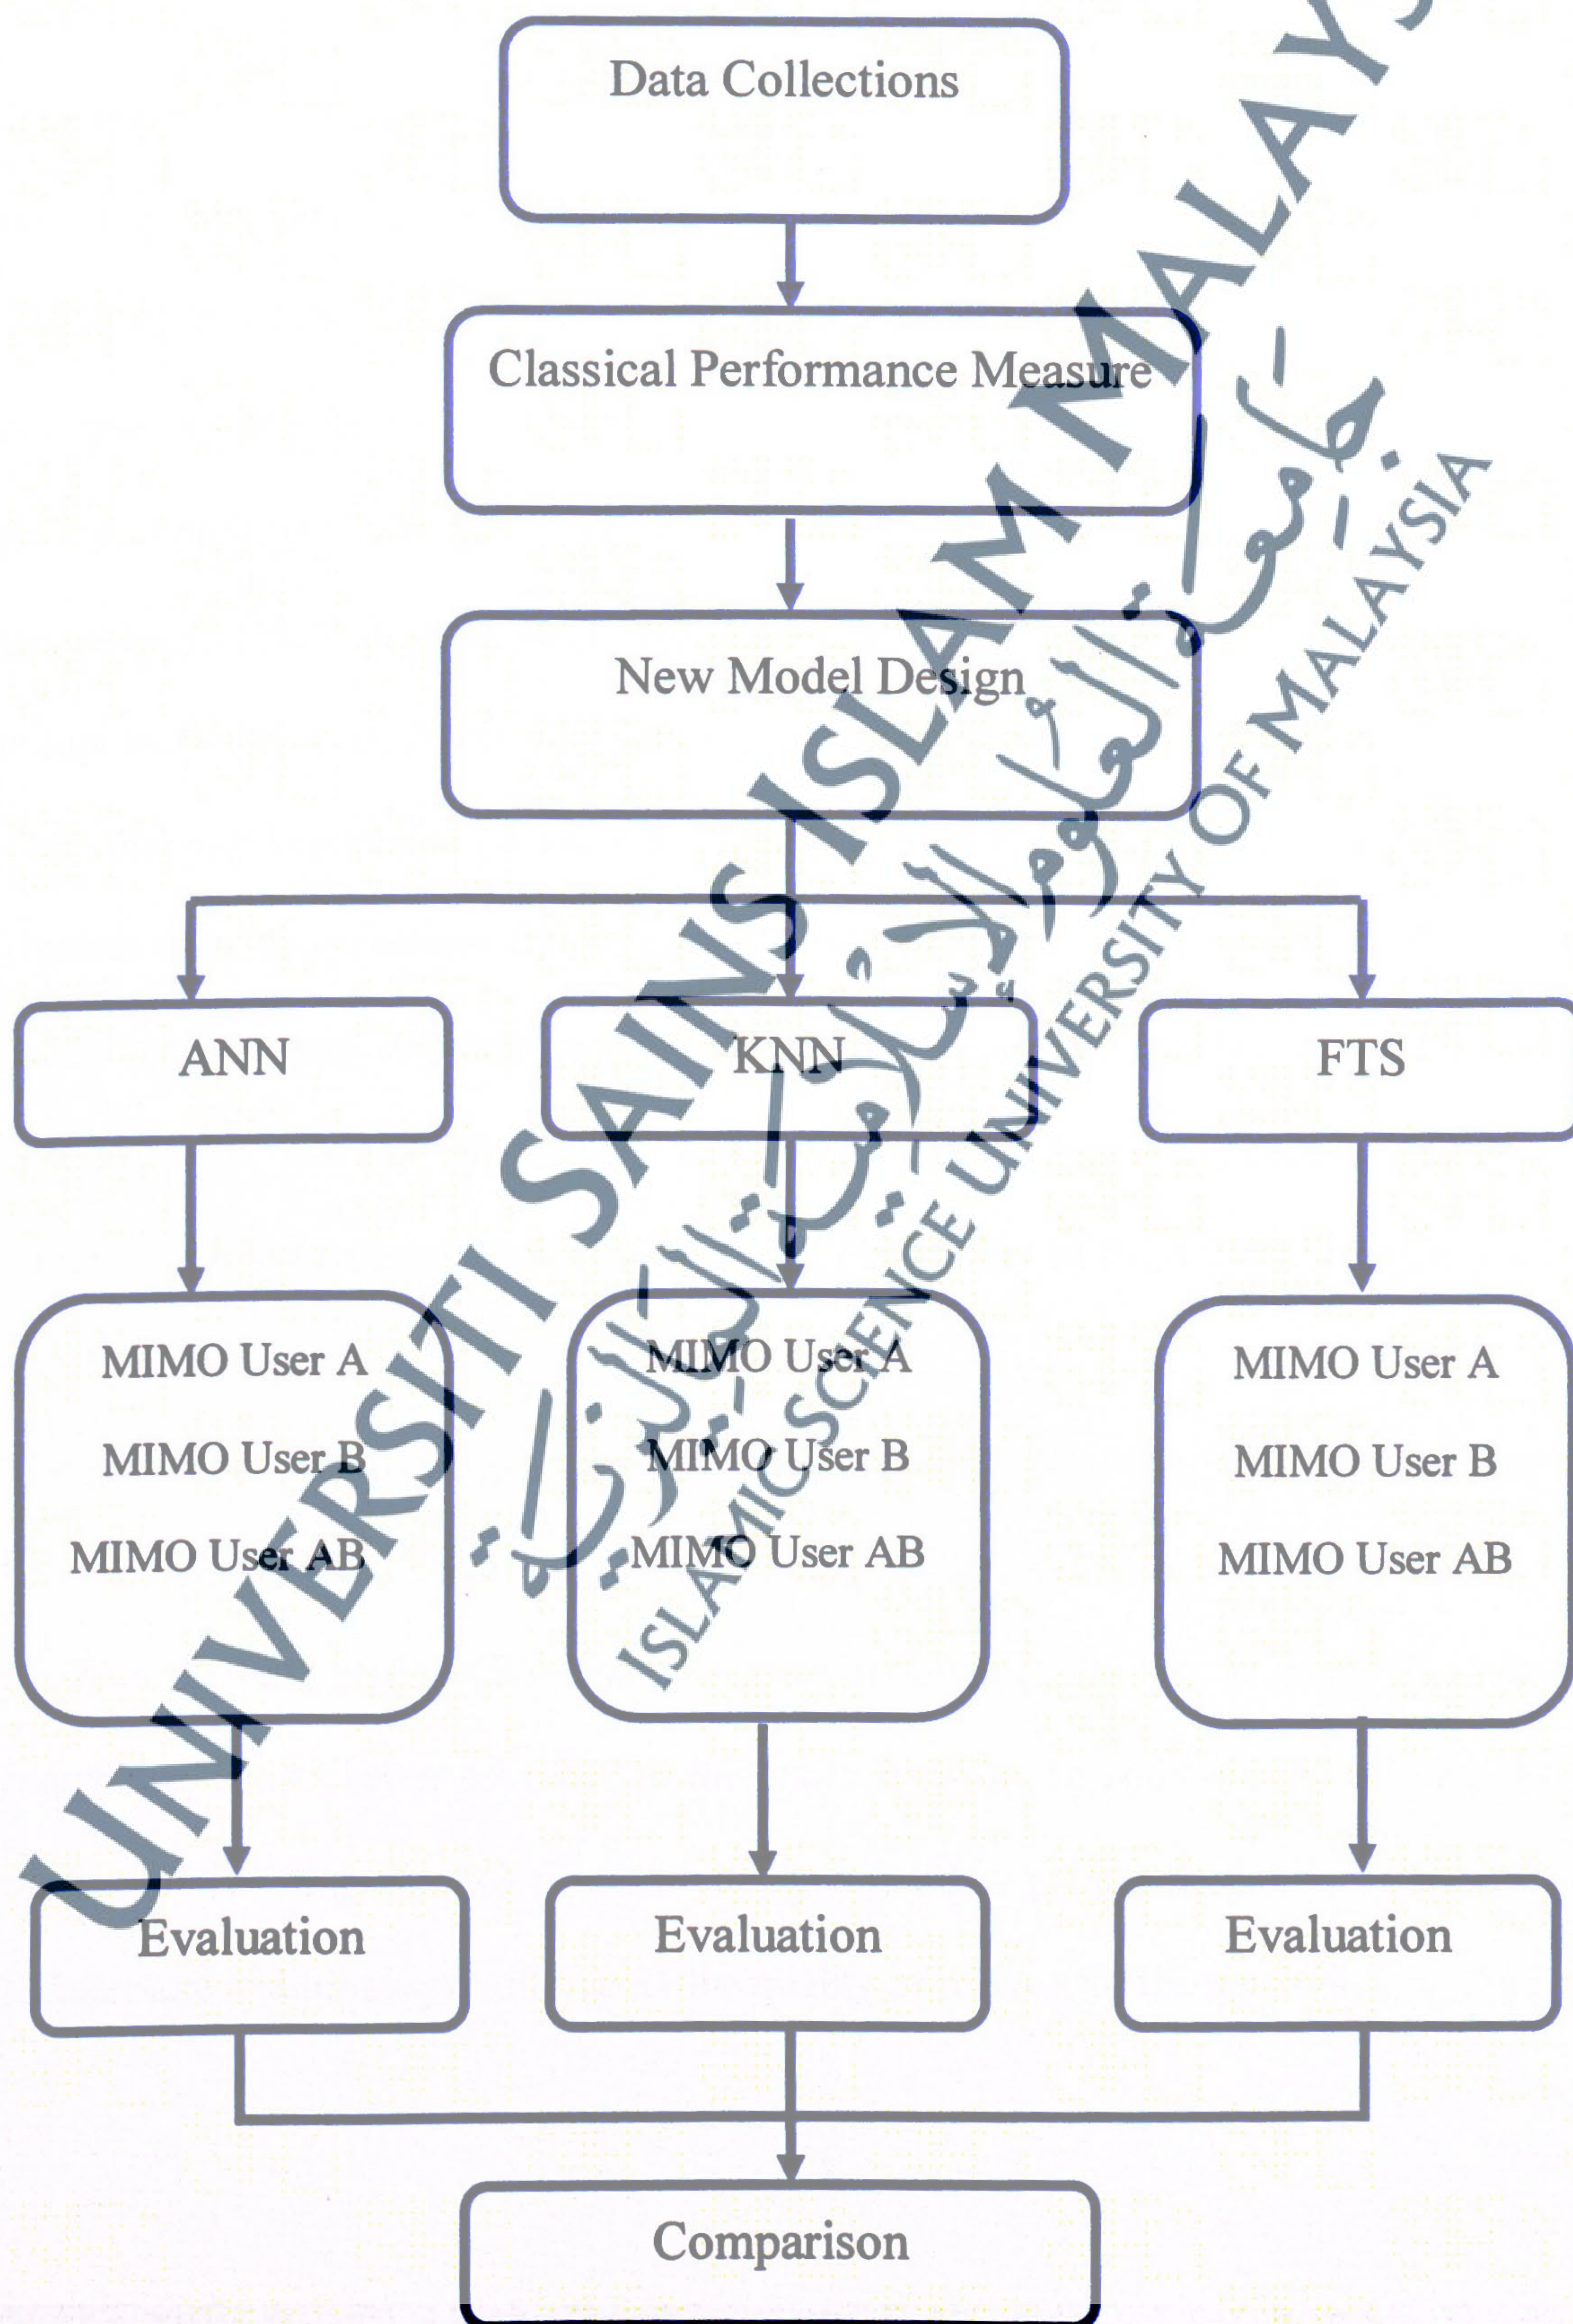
Data Collections

Classical Performance Measure

New Model Design

ANN

KNN

FTS

MIMO User A

MIMO User B

MIMO User AB

MIMO User A

MIMO User B

MIMO User AB

MIMO User A

MIMO User B

MIMO User AB

Evaluation

Evaluation

Evaluation

Comparison

UNIVERSITI SAINS ISLAM MALAYSIA

جامعة العلوم الإسلامية الماليزية

ISLAMIC SCIENCE UNIVERSITY OF MALAYSIA